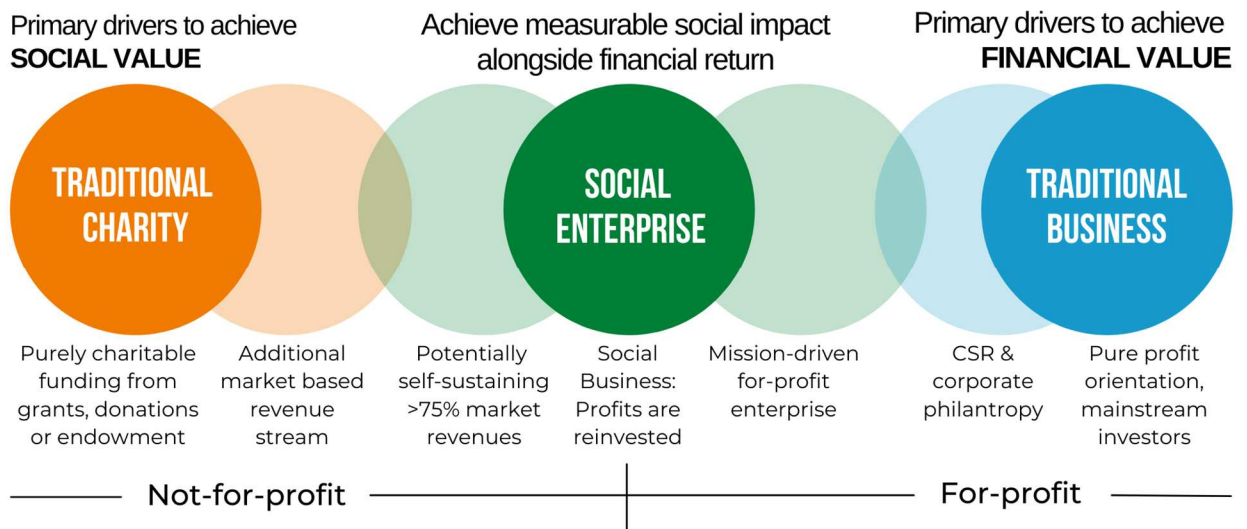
Primary drivers to achieve
**SOCIAL VALUE**

Achieve measurable social impact alongside financial return

Primary drivers to achieve
**FINANCIAL VALUE**

TRADITIONAL CHARITY

SOCIAL ENTERPRISE

TRADITIONAL BUSINESS

Purely charitable funding from grants, donations or endowment

Additional market based revenue stream

Potentially self-sustaining >75% market revenues

Social Business: Profits are reinvested

Mission-driven for-profit enterprise

CSR & corporate philantropy

Pure profit orientation, mainstream investors

Not-for-profit

For-profit